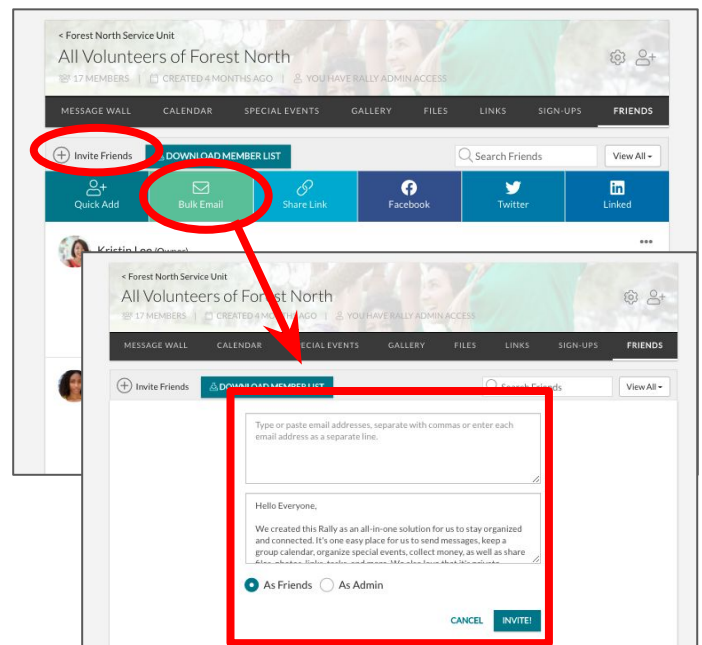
< Forest North Service Unit

All Volunteers of Forest North

17 MEMBERS | CREATED 4 MONTHS AGO | YOU HAVE RALLY ADMIN ACCESS

MESSAGE WALL CALENDAR SPECIAL EVENTS GALLERY FILES LINKS SIGN-UPS FRIENDS

Invite Friends DOWNLOAD MEMBER LIST Search Friends View All

Quick Add Bulk Email Share Link Facebook Twitter Linked

Kristin Lee (Owner)

< Forest North Service Unit

All Volunteers of Forest North

17 MEMBERS | CREATED 4 MONTHS AGO | YOU HAVE RALLY ADMIN ACCESS

MESSAGE WALL CALENDAR SPECIAL EVENTS GALLERY FILES LINKS SIGN-UPS FRIENDS

Invite Friends DOWNLOAD MEMBER LIST Search Friends View All

Type or paste email addresses, separate with commas or enter each email address as a separate line.

Hello Everyone,

We created this Rally as an all-in-one solution for us to stay organized and connected. It's one easy place for us to send messages, keep a group calendar, organize special events, collect money, as well as share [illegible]

As Friends As Admin

CANCEL INVITE!